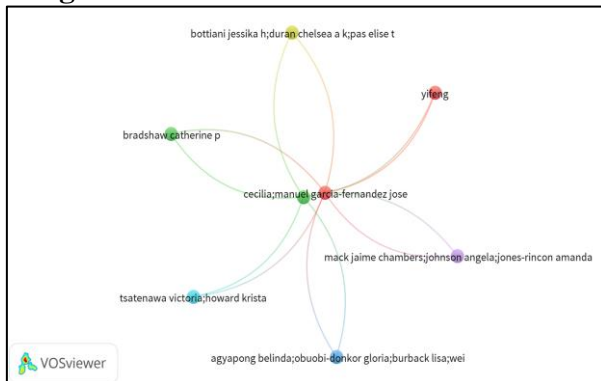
bottiani jessika h;duran chelsea a k;pas elise t

yifeng

bradshaw catherine p

cecilia;manuel garcia-fernandez jose

mack jaime chambers;johnson angela;jones-rincon amanda

tsatenawa victoria;howard krista

agyapong belinda;obuobi-donkor gloria;burback lisa;wei

VOSviewer